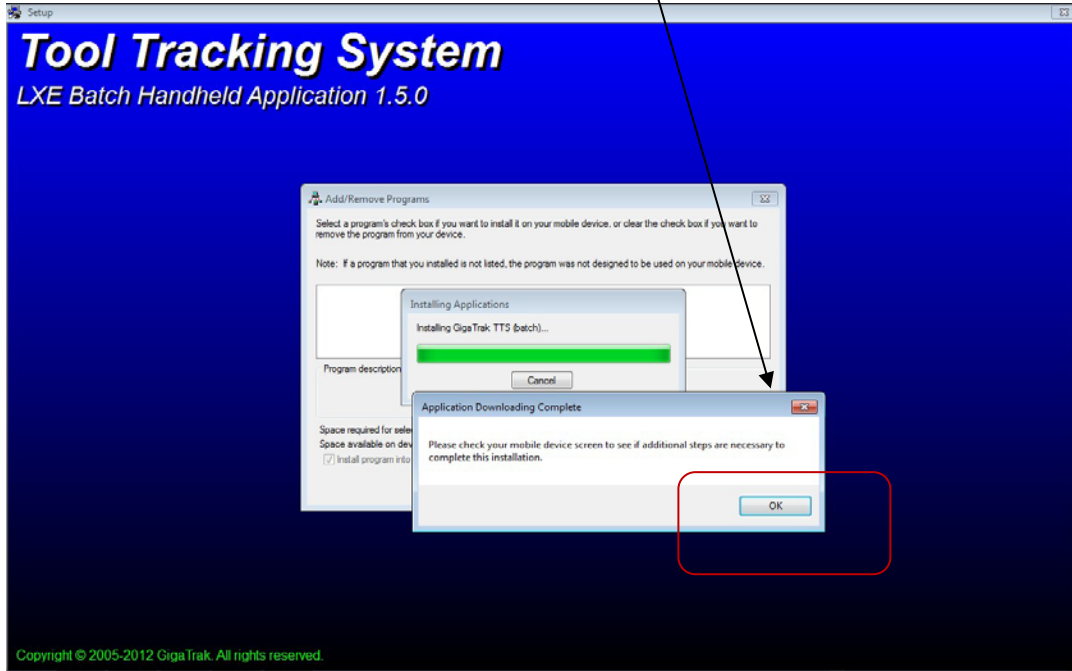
Setup

Tool Tracking System
LXE Batch Handheld Application 1.5.0

Add/Remove Programs

Select a program's check box if you want to install it on your mobile device, or clear the check box if you want to remove the program from your device.

Note: If a program that you installed is not listed, the program was not designed to be used on your mobile device.

Installing Applications

Installing GigaTrak TTS (batch)...

Cancel

Program description

Space required for sele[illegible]
Space available on dev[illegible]
Install program into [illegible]

Application Downloading Complete

Please check your mobile device screen to see if additional steps are necessary to complete this installation.

OK

Copyright © 2005-2012 GigaTrak. All rights reserved.